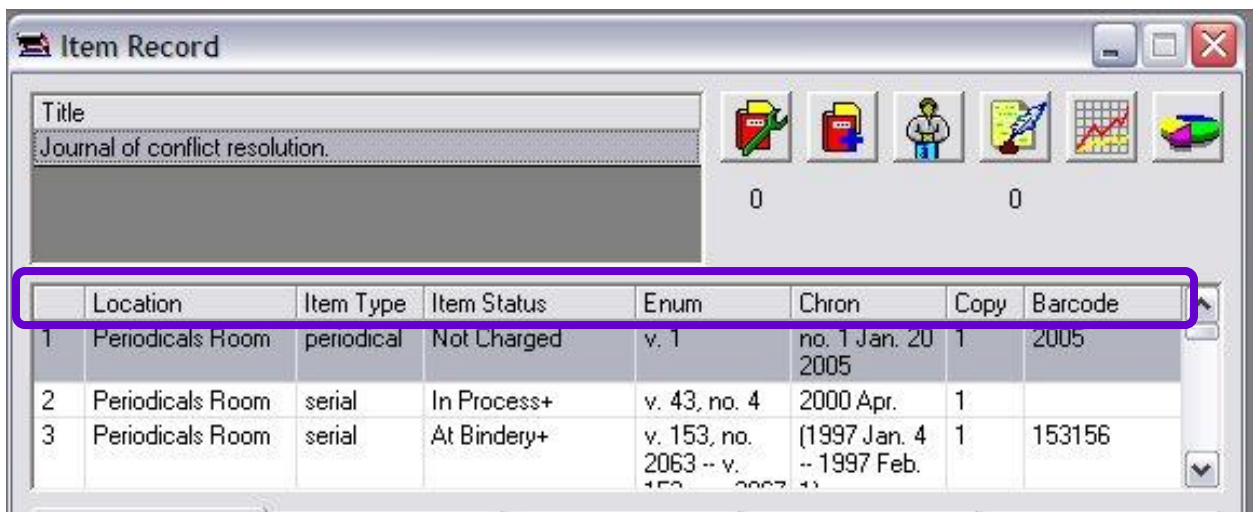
Item Record

Title
Journal of conflict resolution.

0 0

| | Location | Item Type | Item Status | Enum | Chron | Copy | Barcode |
|---|---|---|---|---|---|---|---|
| 1 | Periodicals Room | periodical | Not Charged | v. 1 | no. 1 Jan. 20 2005 | 1 | 2005 |
| 2 | Periodicals Room | serial | In Process+ | v. 43, no. 4 | 2000 Apr. | 1 | |
| 3 | Periodicals Room | serial | At Bindery+ | v. 153, no. 2063 -- v. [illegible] | (1997 Jan. 4 -- 1997 Feb. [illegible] | 1 | 153156 |